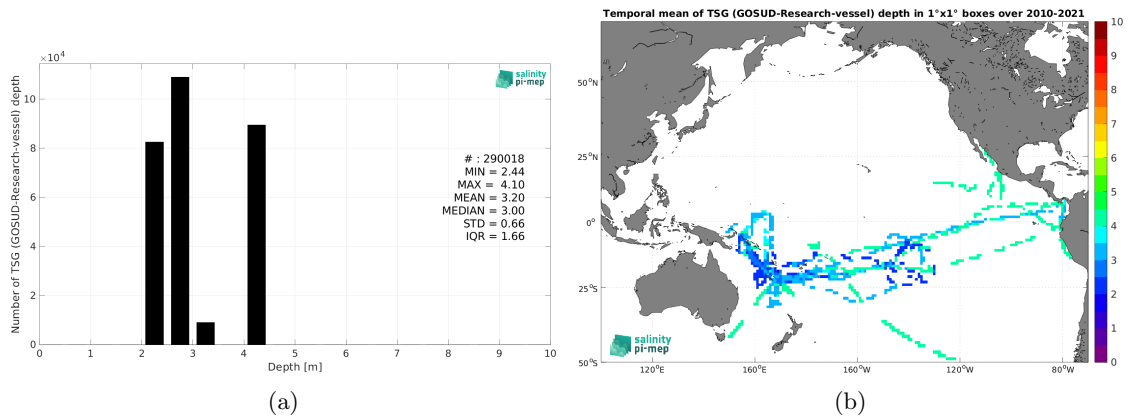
$\times 10^4$

salinity pi-mep

Number of TSG (GOSUD-Research-vessel) depth

10
8
6
4
2
0

0 1 2 3 4 5 6 7 8 9 10

Depth [m]

# : 290018
MIN = 2.44
MAX = 4.10
MEAN = 3.20
MEDIAN = 3.00
STD = 0.66
IQR = 1.66

(a)

Temporal mean of TSG (GOSUD-Research-vessel) depth in 1°x1° boxes over 2010-2021

50°N
25°N
0°
25°S
50°S

120°E 160°E 160°W 120°W 80°W

salinity pi-mep

10
9
8
7
6
5
4
3
2
1
0

(b)